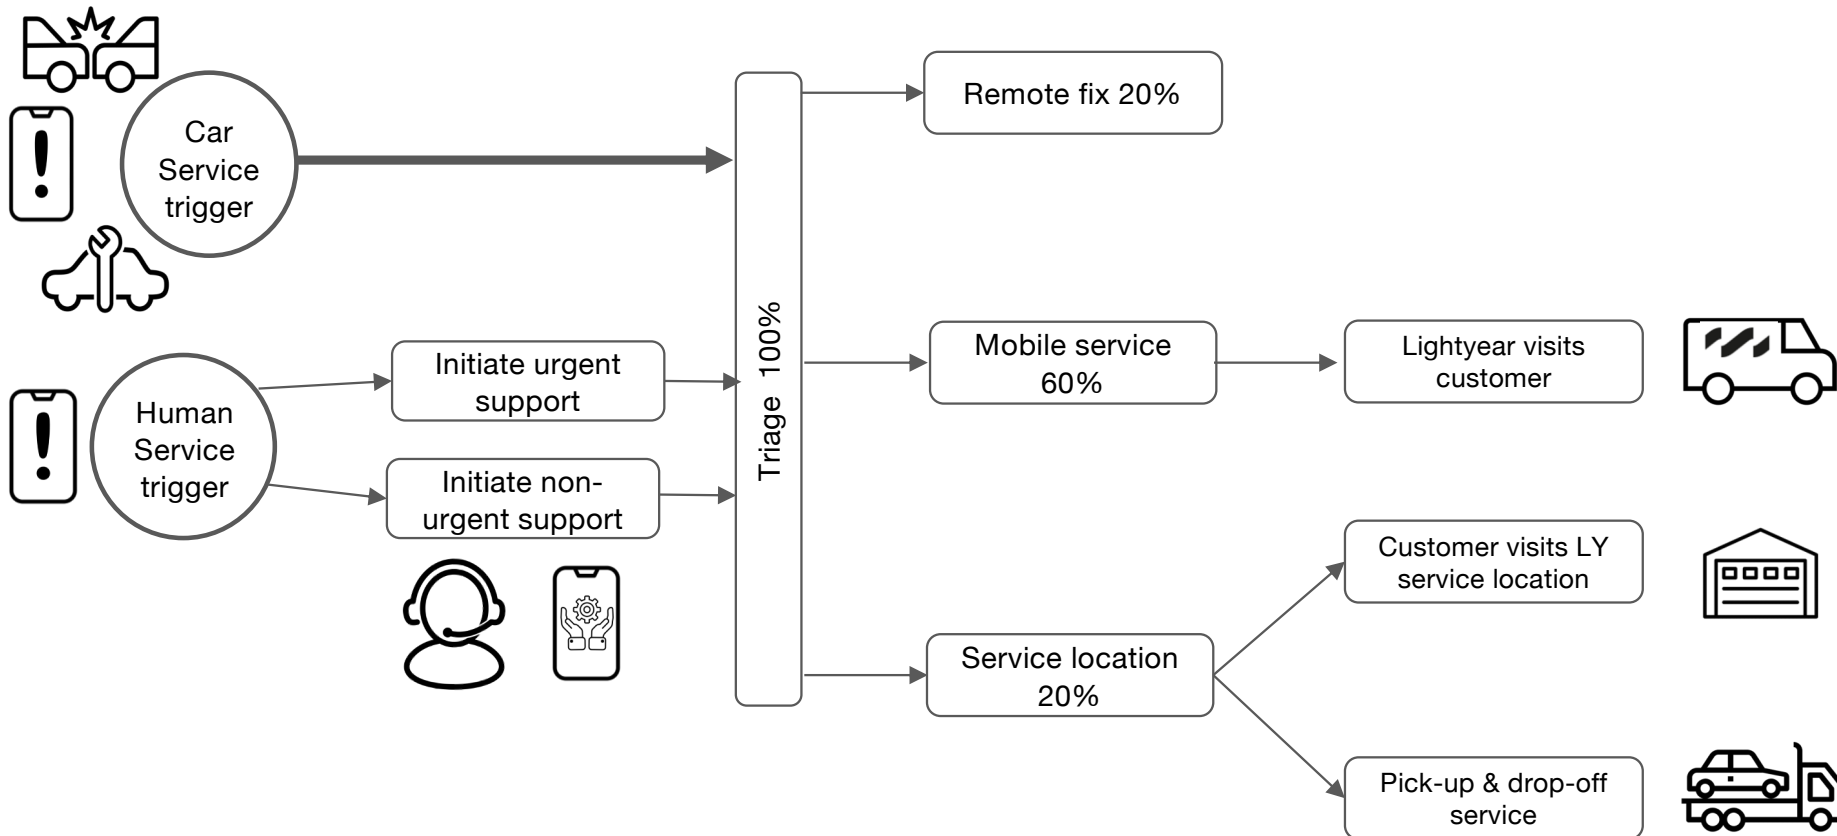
Car Service trigger

Human Service trigger

Initiate urgent support

Initiate non-urgent support

Triage 100%

Remote fix 20%

Mobile service 60%

Lightyear visits customer

Service location 20%

Customer visits LY service location

Pick-up & drop-off service